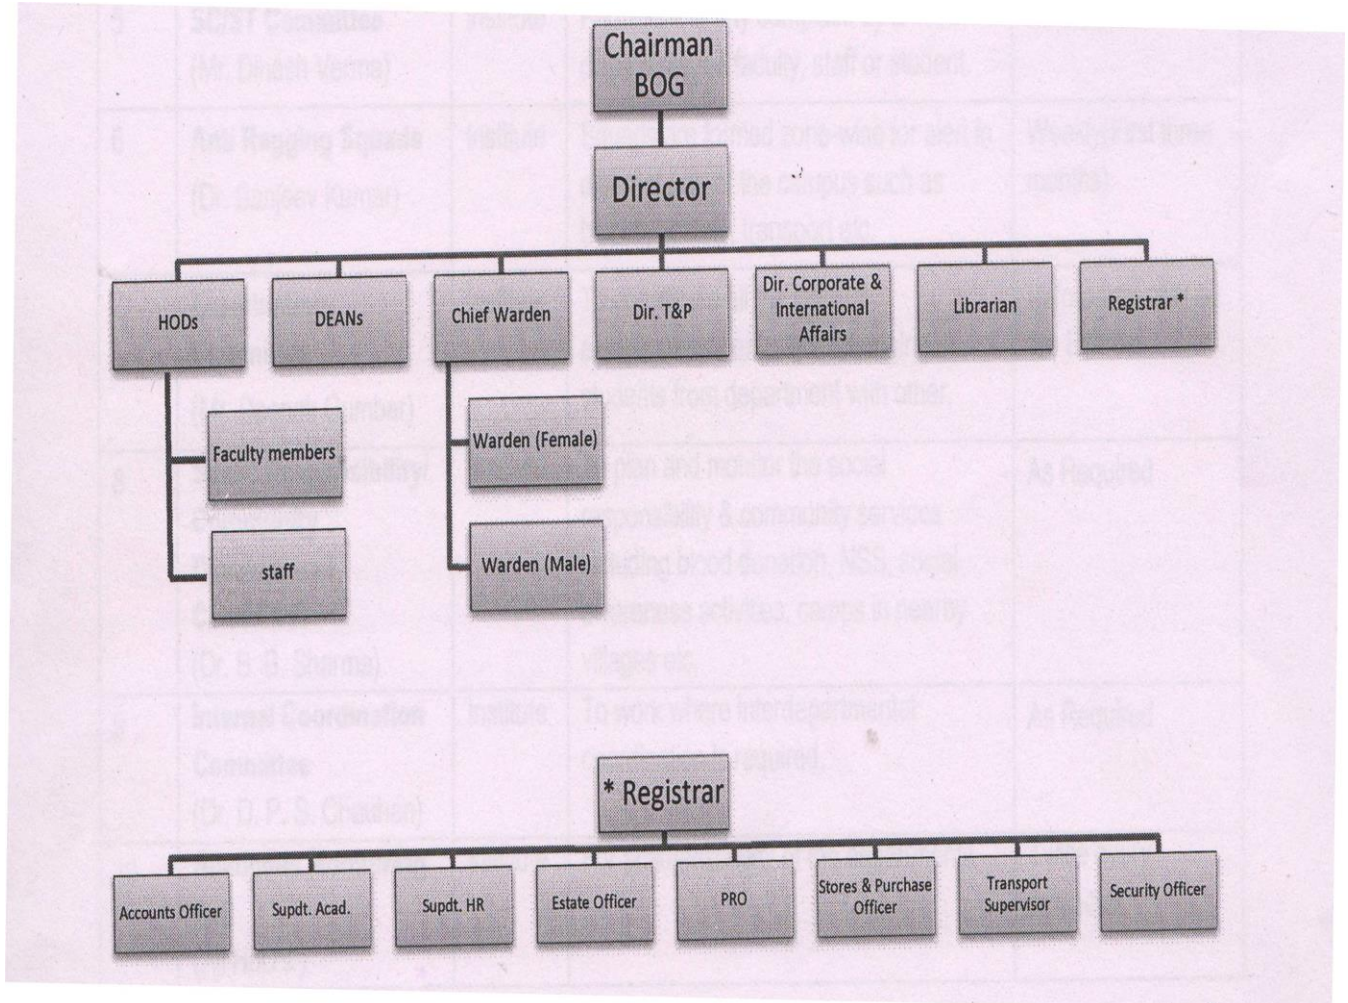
Chairman BOG

Director

HODs

DEANs

Chief Warden

Dir. T&P

Dir. Corporate & International Affairs

Librarian

Registrar *

Faculty members

staff

Warden (Female)

Warden (Male)

* Registrar

Accounts Officer

Supdt. Acad.

Supdt. HR

Estate Officer

PRO

Stores & Purchase Officer

Transport Supervisor

Security Officer